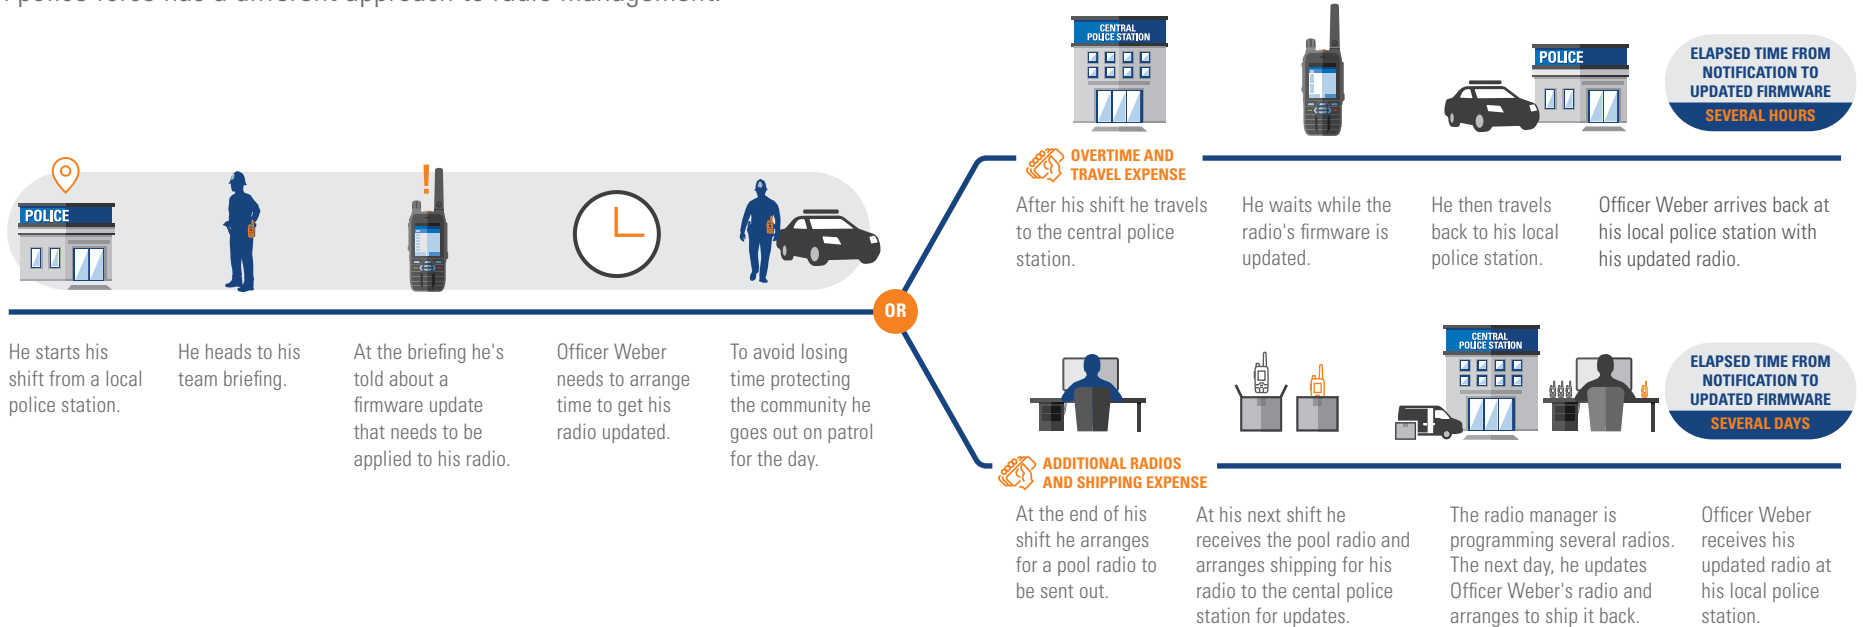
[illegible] police force has a different approach to radio management.

CENTRAL POLICE STATION

POLICE

ELAPSED TIME FROM NOTIFICATION TO UPDATED FIRMWARE
SEVERAL HOURS

POLICE

OVERTIME AND TRAVEL EXPENSE

After his shift he travels to the central police station.

He waits while the radio's firmware is updated.

He then travels back to his local police station.

Officer Weber arrives back at his local police station with his updated radio.

OR

He starts his shift from a local police station.

He heads to his team briefing.

At the briefing he's told about a firmware update that needs to be applied to his radio.

Officer Weber needs to arrange time to get his radio updated.

To avoid losing time protecting the community he goes out on patrol for the day.

CENTRAL POLICE STATION

ELAPSED TIME FROM NOTIFICATION TO UPDATED FIRMWARE
SEVERAL DAYS

ADDITIONAL RADIOS AND SHIPPING EXPENSE

At the end of his shift he arranges for a pool radio to be sent out.

At his next shift he receives the pool radio and arranges shipping for his radio to the cental police station for updates.

The radio manager is programming several radios. The next day, he updates Officer Weber's radio and arranges to ship it back.

Officer Weber receives his updated radio at his local police station.